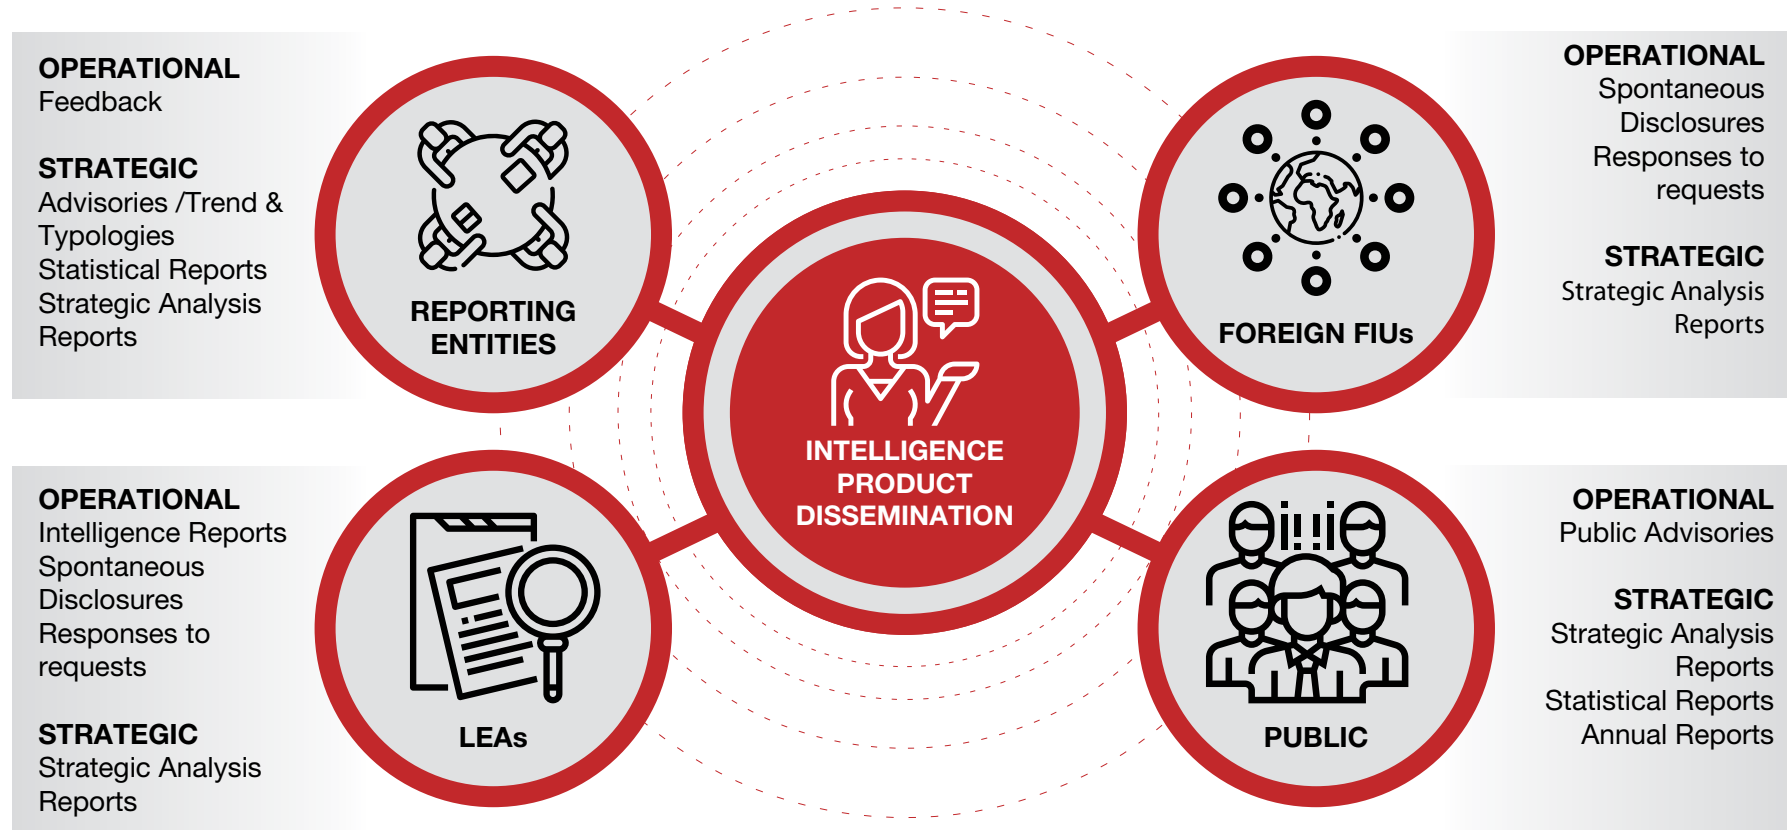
OPERATIONAL
Feedback

STRATEGIC
Advisories /Trend & Typologies
Statistical Reports
Strategic Analysis Reports

REPORTING ENTITIES

OPERATIONAL
Spontaneous Disclosures
Responses to requests

STRATEGIC
Strategic Analysis Reports

FOREIGN FIUs

INTELLIGENCE PRODUCT DISSEMINATION

OPERATIONAL
Intelligence Reports
Spontaneous Disclosures
Responses to requests

STRATEGIC
Strategic Analysis Reports

LEAs

OPERATIONAL
Public Advisories

STRATEGIC
Strategic Analysis Reports
Statistical Reports
Annual Reports

PUBLIC